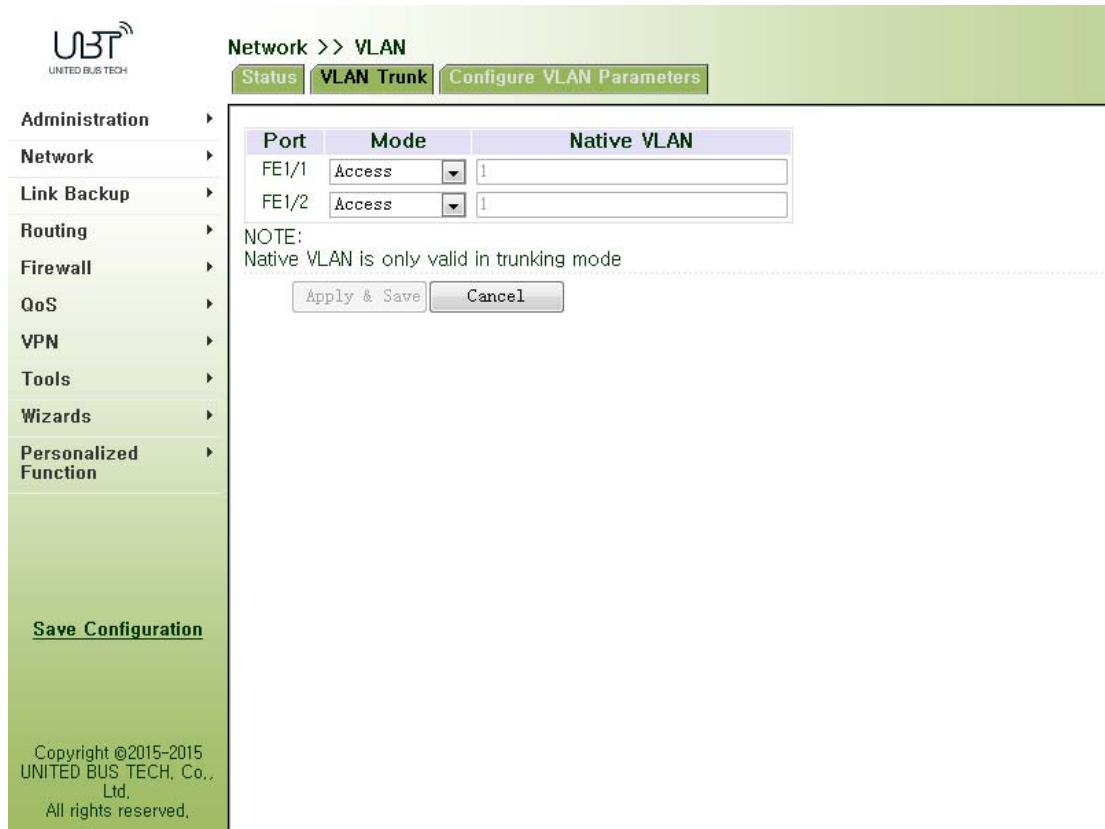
UBT
UNITED BUS TECH

Network >> VLAN

Status | VLAN Trunk | Configure VLAN Parameters

Administration
Network
Link Backup
Routing
Firewall
QoS
VPN
Tools
Wizards
Personalized Function

| Port | Mode | Native VLAN |
|---|---|---|
| FE1/1 | Access | 1 |
| FE1/2 | Access | 1 |

NOTE:
Native VLAN is only valid in trunking mode

Apply & Save | Cancel

Save Configuration

Copyright ©2015-2015 UNITED BUS TECH. Co., Ltd.
All rights reserved.